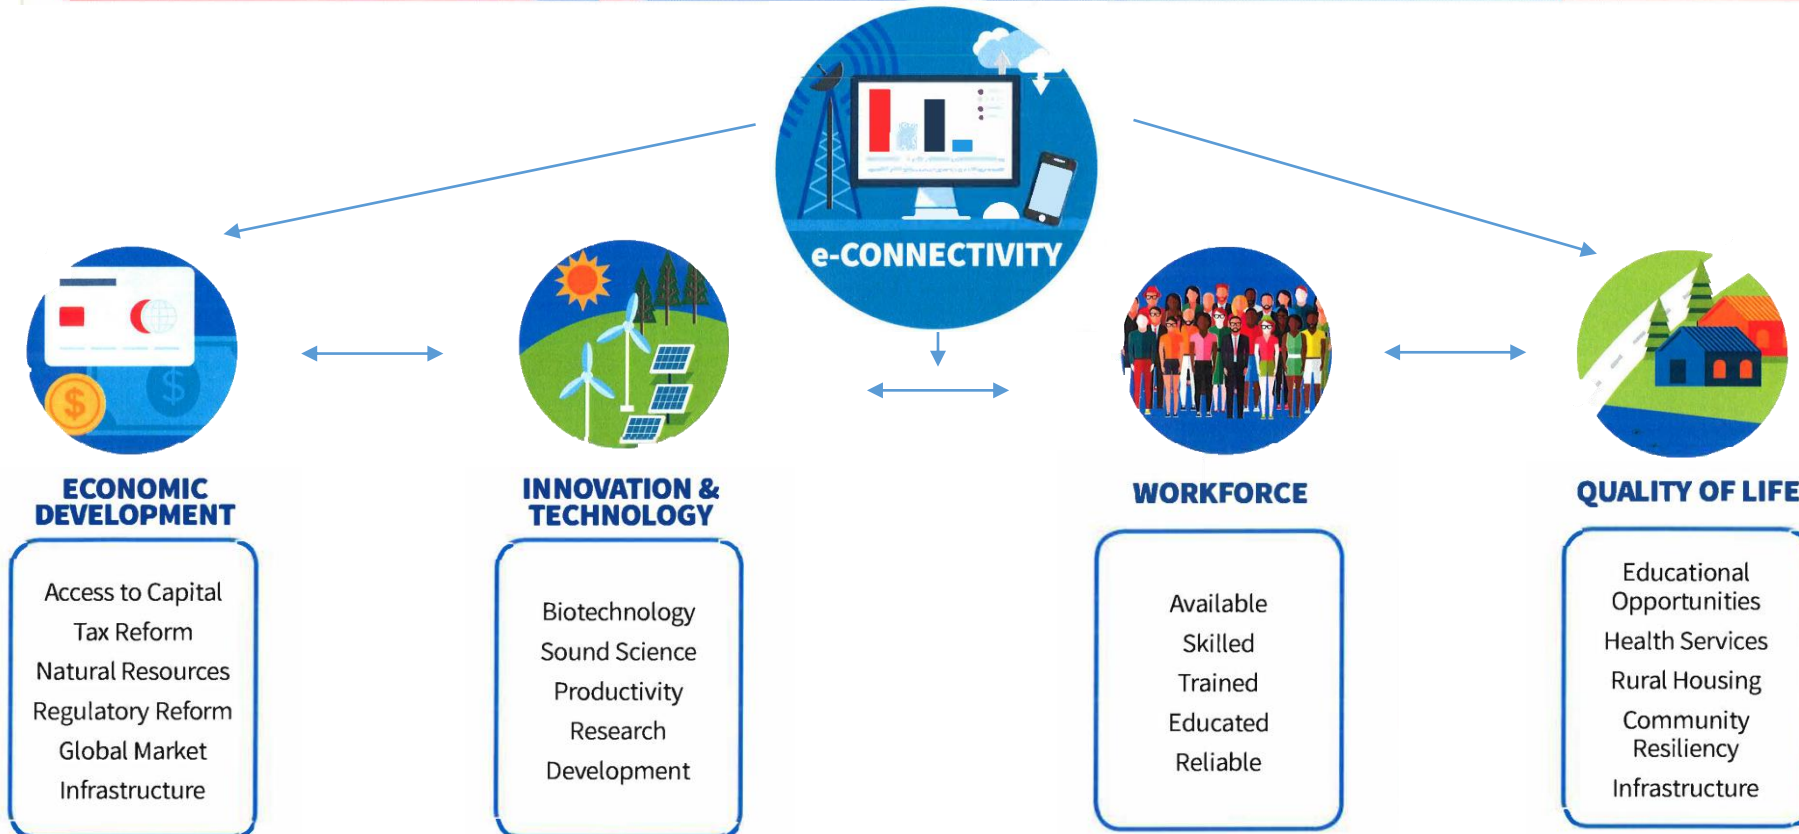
e-CONNECTIVITY

ECONOMIC DEVELOPMENT

Access to Capital
Tax Reform
Natural Resources
Regulatory Reform
Global Market
Infrastructure

INNOVATION & TECHNOLOGY

Biotechnology
Sound Science
Productivity
Research
Development

WORKFORCE

Available
Skilled
Trained
Educated
Reliable

QUALITY OF LIFE

Educational Opportunities
Health Services
Rural Housing
Community Resiliency
Infrastructure